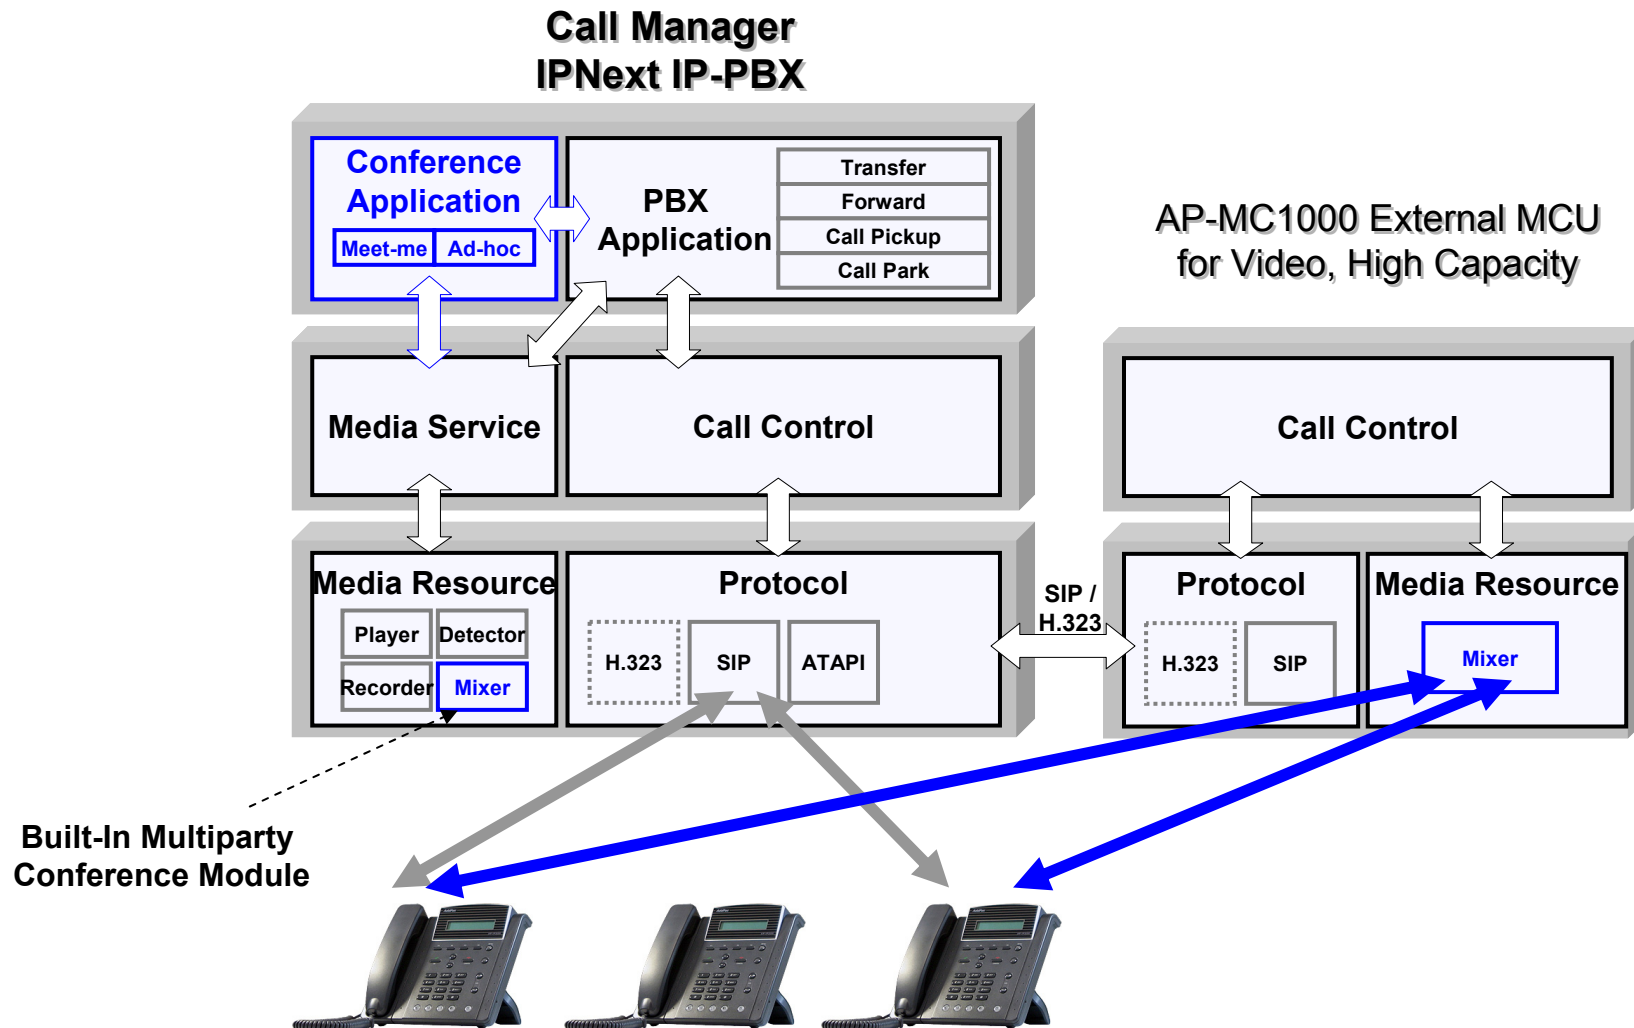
Call Manager
IPNext IP-PBX

Conference Application
Meet-me
Ad-hoc

PBX Application
Transfer
Forward
Call Pickup
Call Park

AP-MC1000 External MCU for Video, High Capacity

Media Service

Call Control

Call Control

Media Resource
Player
Detector
Recorder
Mixer

Protocol
H.323
SIP
ATAPI

SIP / H.323

Protocol
H.323
SIP

Media Resource
Mixer

Built-In Multiparty Conference Module